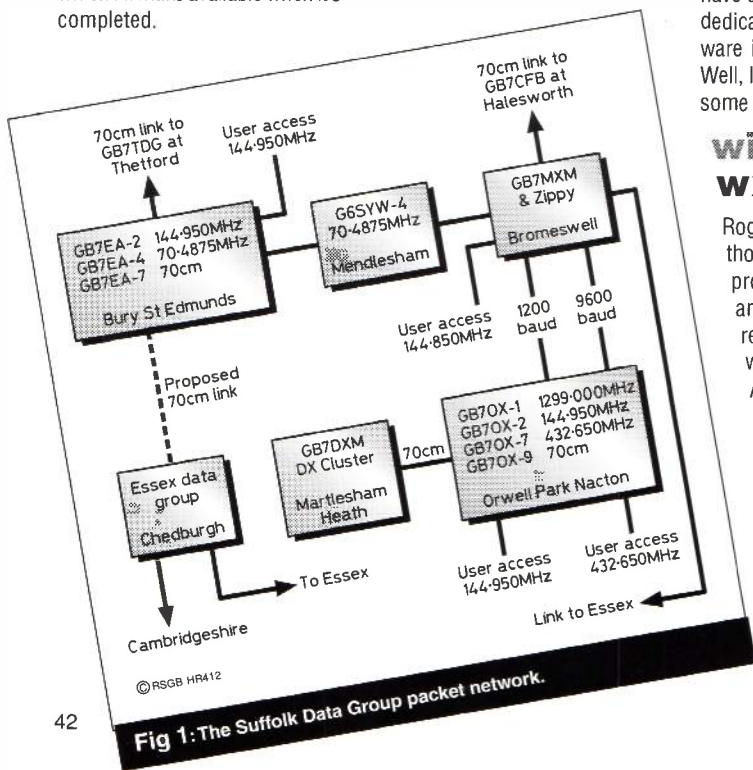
completed.

70cm link to GB7TDG at Thetford

User access 144·950MHz

GB7EA-2 144·950MHz
GB7EA-4 70·4875MHz
GB7EA-7 70cm
Bury St Edmunds

G6SYW-4 70·4875MHz
Mendlesham

70cm link to GB7CFB at Halesworth

GB7MXM & Zippy
Bromeswell

User access 144·850MHz

1200 baud

9600 baud

Proposed 70cm link

Essex data group
Chedburgh

GB7DXM DX Cluster
Martlesham Heath

70cm

GB7OX-1 1299·000MHz
GB7OX-2 144·950MHz
GB7OX-7 432·650MHz
GB7OX-9 70cm
Orwell Park Nacton

To Essex

User access 144·950MHz

User access 432·650MHz

Cambridgeshire

Link to Essex

© RSGB HR412

Fig 1: The Suffolk Data Group packet network.

42

have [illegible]
dedica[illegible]
ware i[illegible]
Well, I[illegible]
some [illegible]

wi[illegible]
w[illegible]

Rog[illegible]
tho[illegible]
pro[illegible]
ar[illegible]
re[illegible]
w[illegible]
A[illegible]